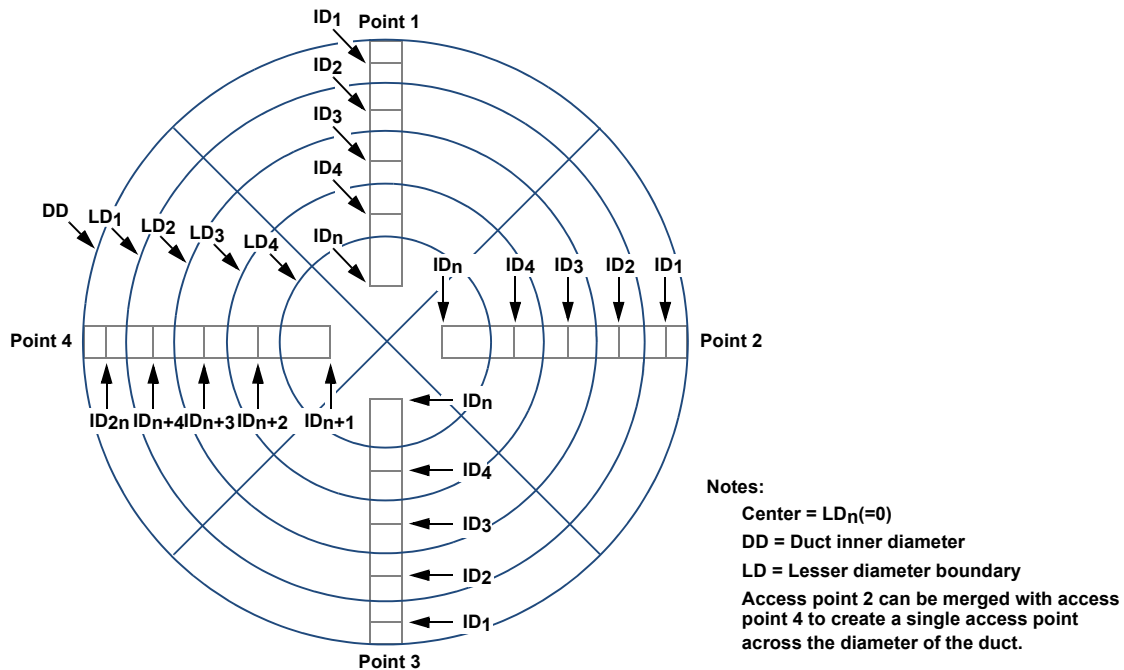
$ID_1$ Point 1

$ID_2$

$ID_3$

$ID_4$

$ID_n$

DD $LD_1$ $LD_2$ $LD_3$ $LD_4$

$ID_n$ $ID_4$ $ID_3$ $ID_2$ $ID_1$

Point 4

Point 2

$ID_{2n}$ $ID_{n+4}$ $ID_{n+3}$ $ID_{n+2}$ $ID_{n+1}$

$ID_n$

$ID_4$

$ID_3$

$ID_2$

$ID_1$

Point 3

Notes:

Center = $LD_n$(=0)

DD = Duct inner diameter

LD = Lesser diameter boundary

Access point 2 can be merged with access point 4 to create a single access point across the diameter of the duct.